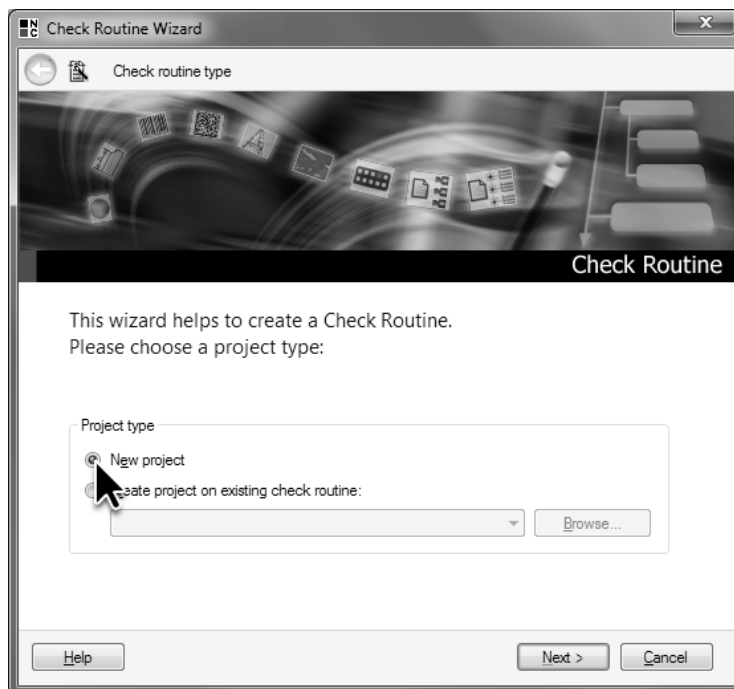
Check Routine Wizard

Check routine type

Check Routine

This wizard helps to create a Check Routine.
Please choose a project type:

Project type

New project

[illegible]eate project on existing check routine:

Browse...

Help

Next >

Cancel